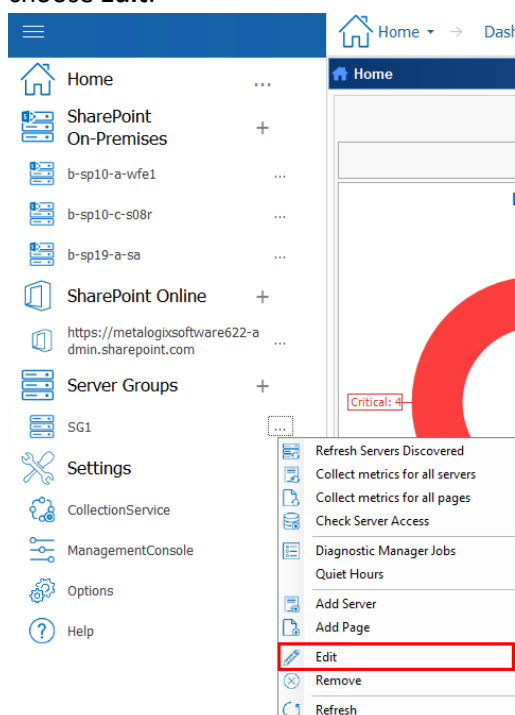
choose Edit.

Home ... Dash

Home

Home ...

SharePoint On-Premises +

b-sp10-a-wfe1 ...

b-sp10-c-s08r ...

b-sp19-a-sa ...

SharePoint Online +

https://metalogixsoftware622-admin.sharepoint.com ...

Server Groups +

SG1 ...

Settings

CollectionService

ManagementConsole

Options

Help

Critical: 4

Refresh Servers Discovered
Collect metrics for all servers
Collect metrics for all pages
Check Server Access
Diagnostic Manager Jobs
Quiet Hours
Add Server
Add Page
Edit
Remove
Refresh